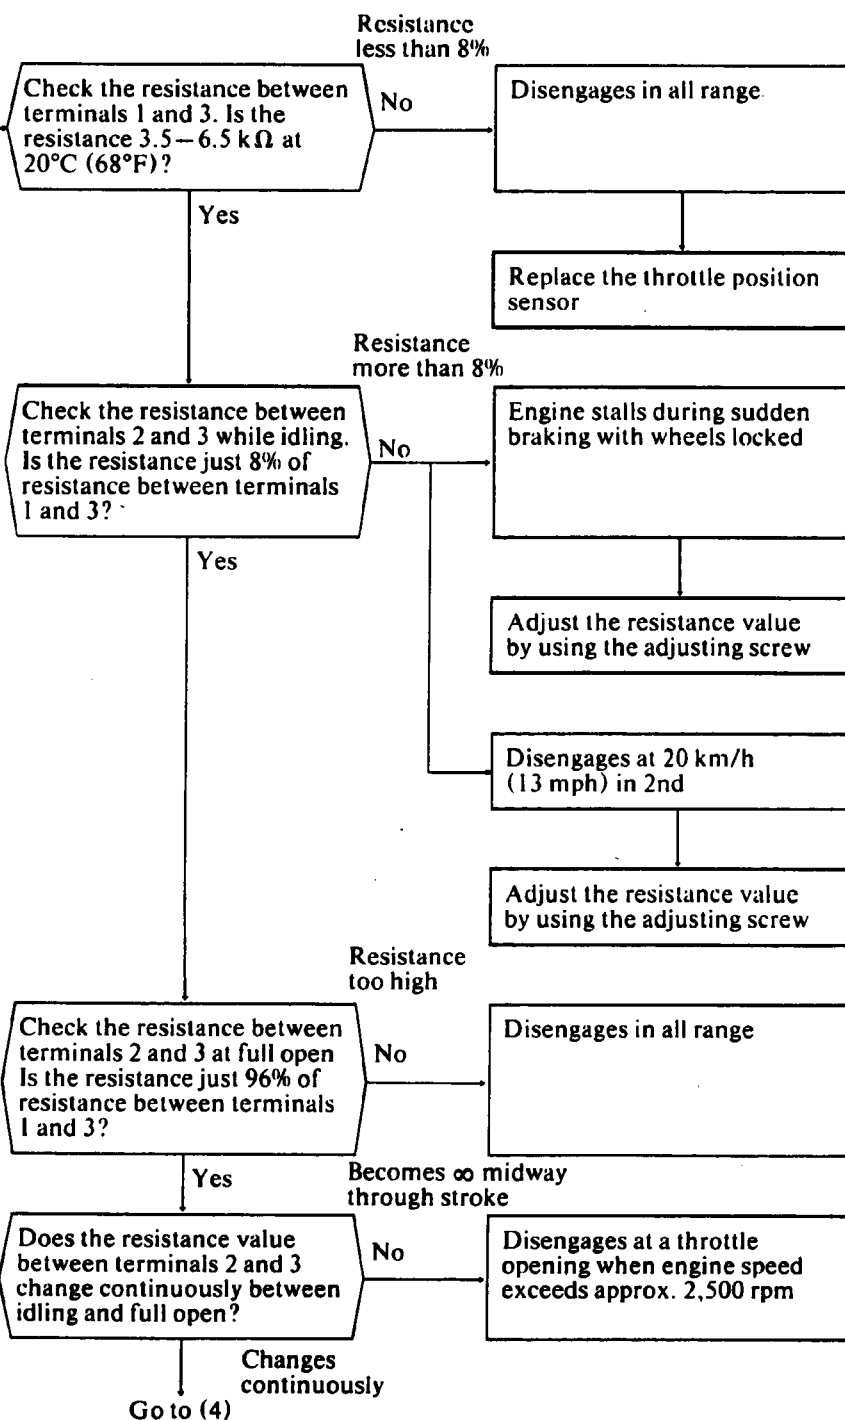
Check the resistance between terminals 1 and 3. Is the resistance 3.5 – 6.5 kΩ at 20°C (68°F)?

Resistance less than 8%

No

Disengages in all range

Replace the throttle position sensor

Yes

Resistance more than 8%

Check the resistance between terminals 2 and 3 while idling. Is the resistance just 8% of resistance between terminals 1 and 3?

No

Engine stalls during sudden braking with wheels locked

Adjust the resistance value by using the adjusting screw

Disengages at 20 km/h (13 mph) in 2nd

Adjust the resistance value by using the adjusting screw

Yes

Resistance too high

Check the resistance between terminals 2 and 3 at full open Is the resistance just 96% of resistance between terminals 1 and 3?

No

Disengages in all range

Yes

Becomes ∞ midway through stroke

Does the resistance value between terminals 2 and 3 change continuously between idling and full open?

No

Disengages at a throttle opening when engine speed exceeds approx. 2,500 rpm

Changes continuously

Go to (4)